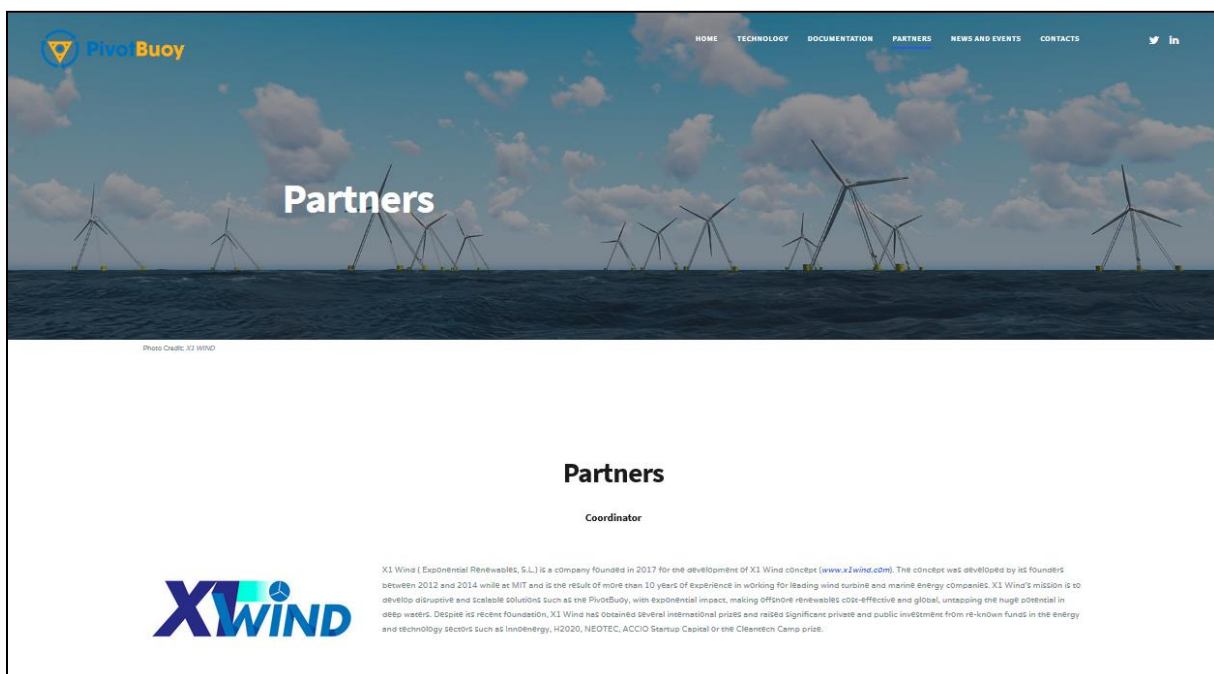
PivotBuoy

HOME TECHNOLOGY DOCUMENTATION PARTNERS NEWS AND EVENTS CONTACTS

Partners

Photo Credit: X1 WIND

Partners

Coordinator

X1WIND

X1 Wind ( Exponential Renewables, S.L.) is a company founded in 2017 for the development of X1 Wind concept (www.x1wind.com). The concept was developed by its founders between 2012 and 2014 while at MIT and is the result of more than 10 years of experience in working for leading wind turbine and marine energy companies. X1 Wind's mission is to develop disruptive and scalable solutions such as the PivotBuoy, with exponential impact, making offshore renewables cost-effective and global, untapping the huge potential in deep waters. Despite its recent foundation, X1 Wind has obtained several international prizes and raised significant private and public investment from re-known funds in the energy and technology sectors such as InnoEnergy, H2020, NEOTEC, ACCIO Startup Capital or the Cleantech Camp prize.